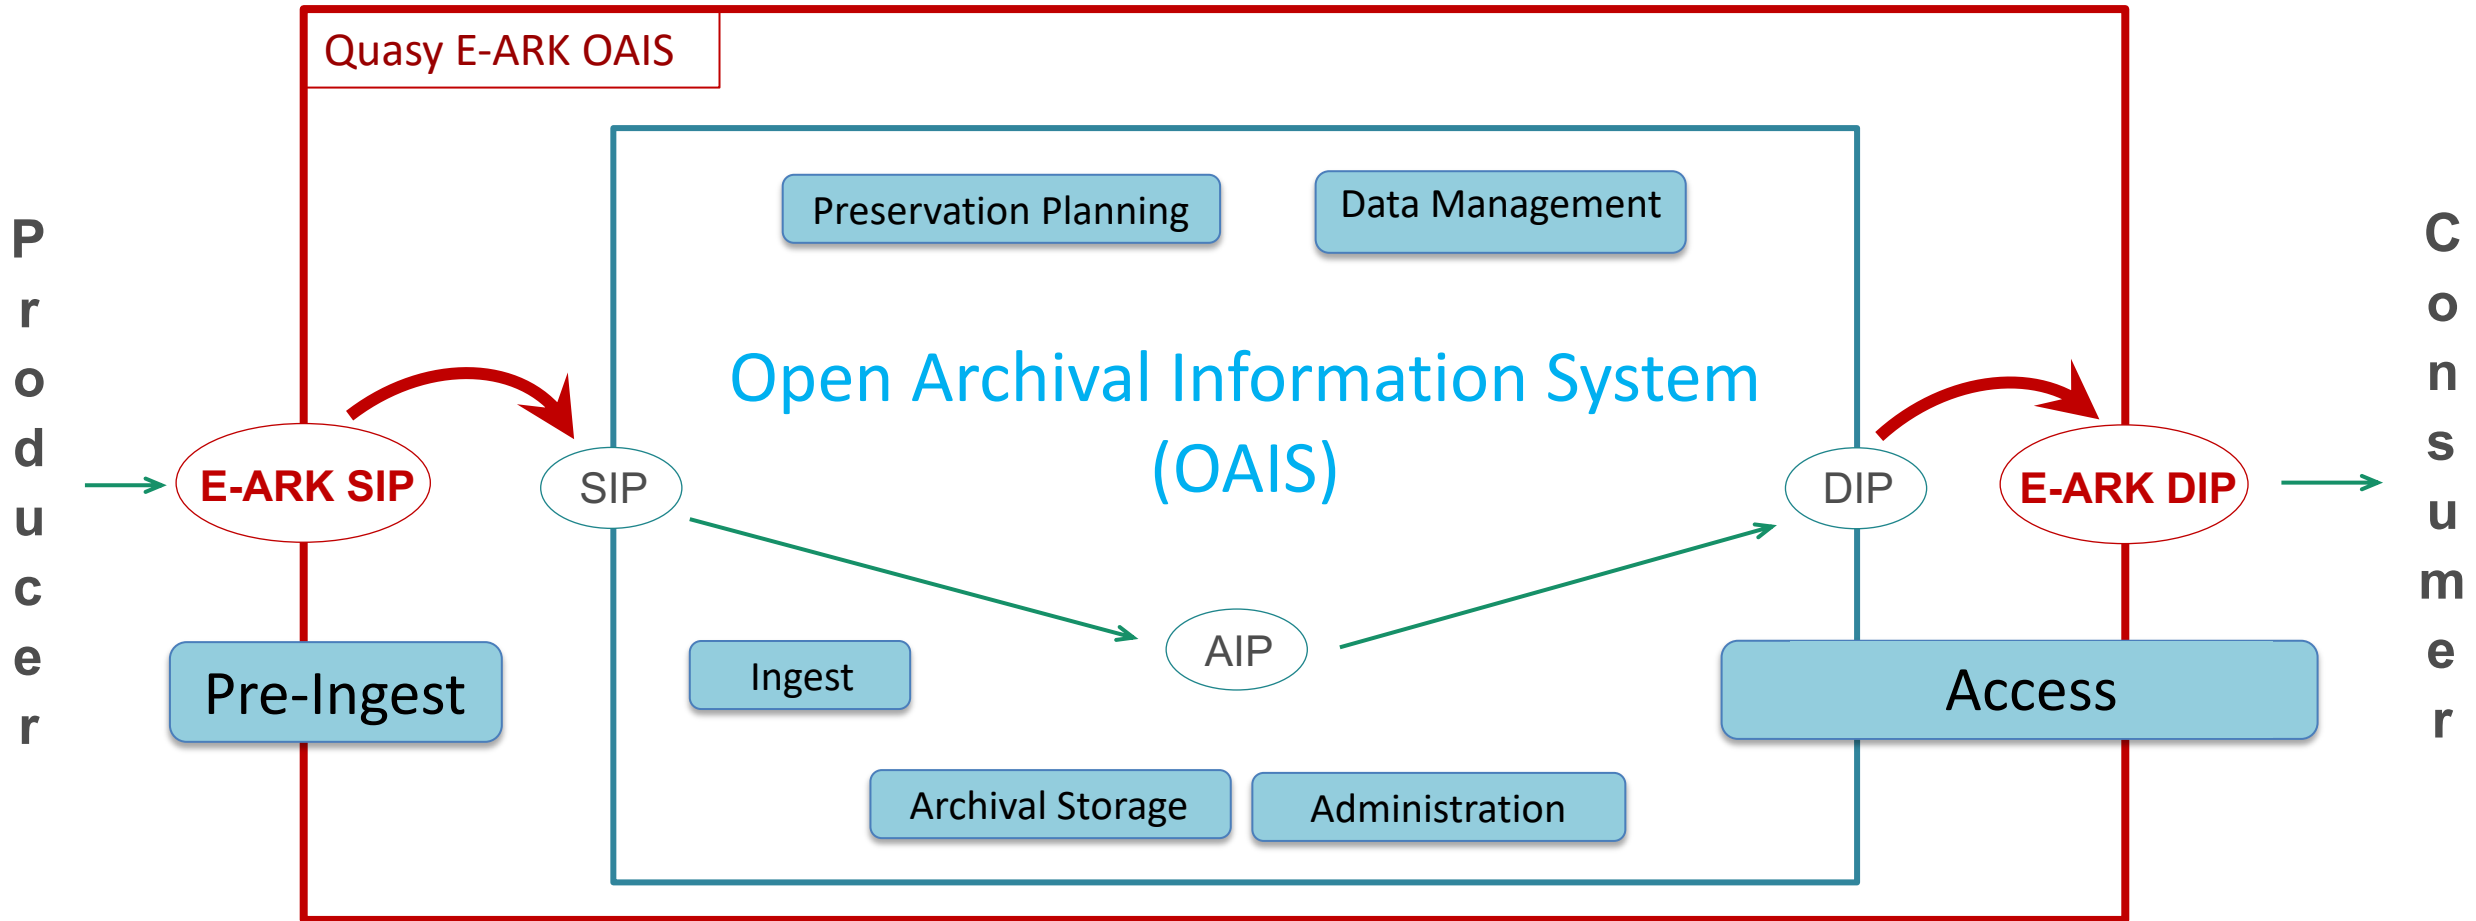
Quasy E-ARK OAIS

Producer

Preservation Planning

Data Management

Open Archival Information System (OAIS)

E-ARK SIP

SIP

DIP

E-ARK DIP

Consumer

AIP

Pre-Ingest

Ingest

Access

Archival Storage

Administration